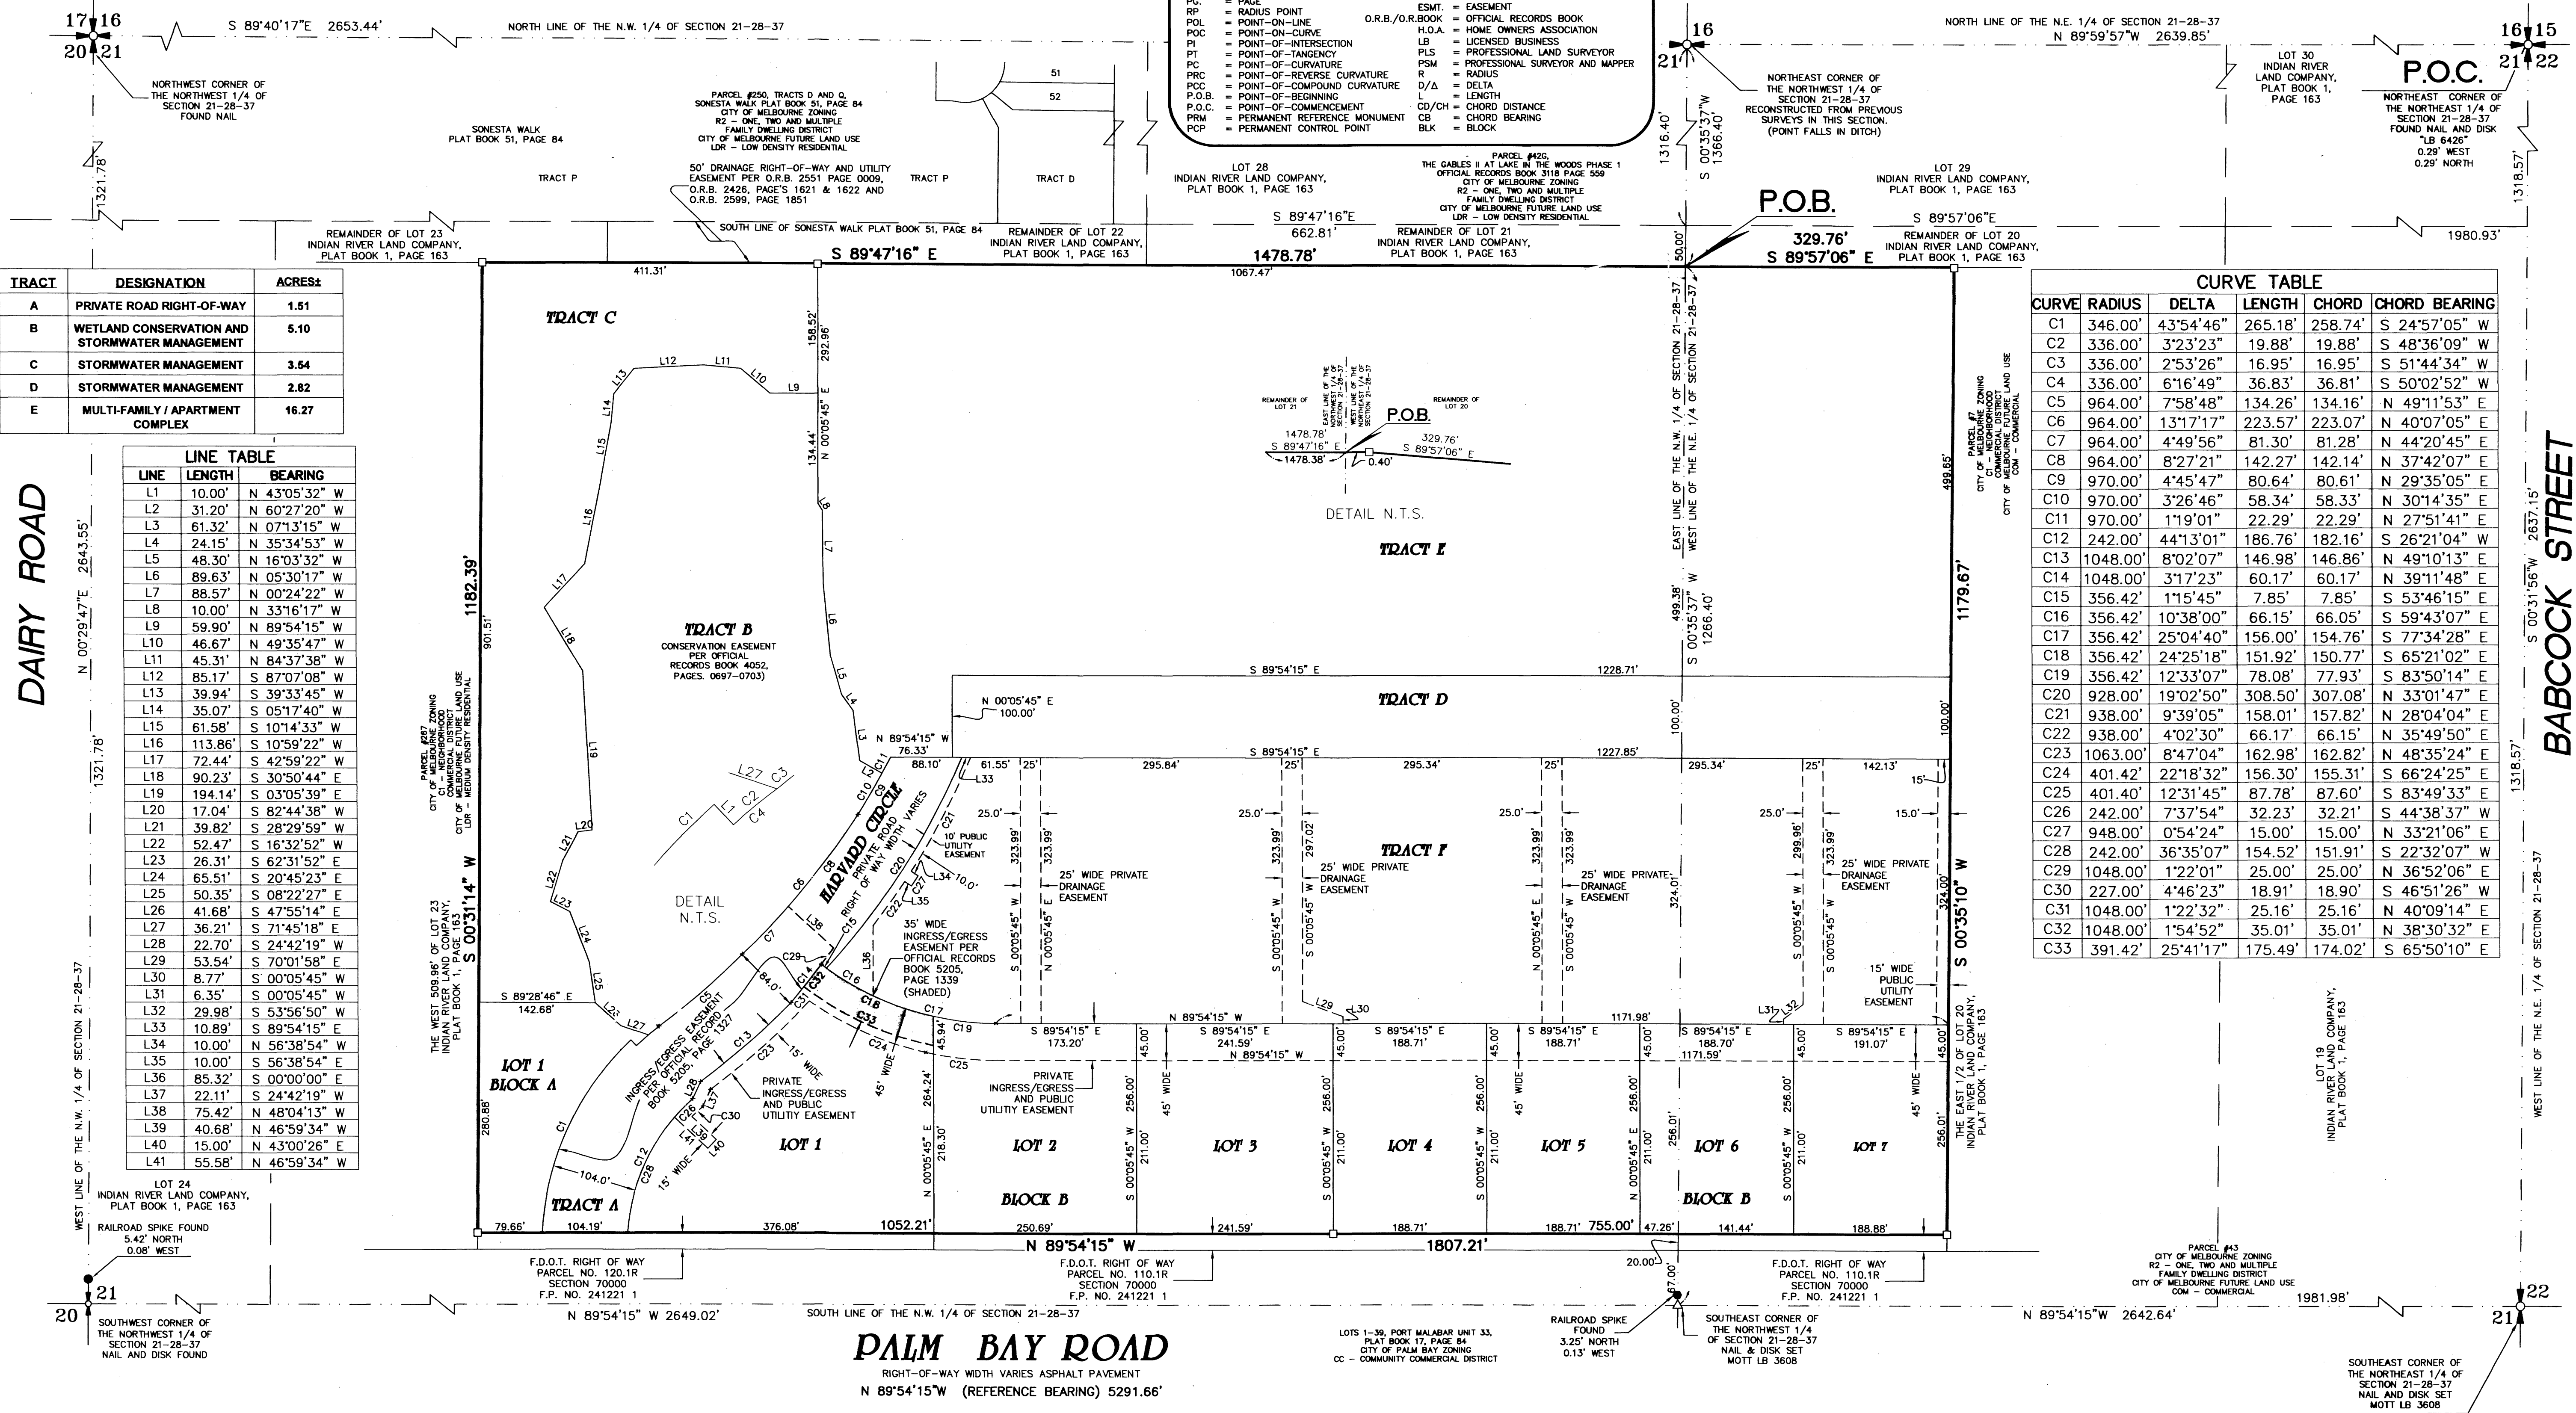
17 16
20 21

S 89°40'17"E 2653.44'

NORTH LINE OF THE N.W. 1/4 OF SECTION 21-28-37

PG. = PAGE
RP = RADIUS POINT
POL = POINT-ON-LINE
POC = POINT-ON-CURVE
PI = POINT-OF-INTERSECTION
PT = POINT-OF-TANGENCY
PC = POINT-OF-CURVATURE
PRC = POINT-OF-REVERSE CURVATURE
PCC = POINT-OF-COMPOUND CURVATURE
P.O.B. = POINT-OF-BEGINNING
P.O.C. = POINT-OF-COMMENCEMENT
PRM = PERMANENT REFERENCE MONUMENT
PCP = PERMANENT CONTROL POINT
ESMT. = EASEMENT
O.R.B./O.R.BOOK = OFFICIAL RECORDS BOOK
H.O.A. = HOME OWNERS ASSOCIATION
LB = LICENSED BUSINESS
PLS = PROFESSIONAL LAND SURVEYOR
PSM = PROFESSIONAL SURVEYOR AND MAPPER
R = RADIUS
D/Δ = DELTA
L = LENGTH
CD/CH = CHORD DISTANCE
CB = CHORD BEARING
BLK = BLOCK

16
21

NORTH LINE OF THE N.E. 1/4 OF SECTION 21-28-37
N 89°59'57"W 2639.85'

16 15
21 22

NORTHWEST CORNER OF THE NORTHWEST 1/4 OF SECTION 21-28-37 FOUND NAIL

PARCEL #250, TRACTS D AND Q, SONESTA WALK PLAT BOOK 51, PAGE 84 CITY OF MELBOURNE ZONING R2 – ONE, TWO AND MULTIPLE FAMILY DWELLING DISTRICT CITY OF MELBOURNE FUTURE LAND USE LDR – LOW DENSITY RESIDENTIAL

51
52

SONESTA WALK PLAT BOOK 51, PAGE 84

TRACT P
TRACT P
TRACT D

50' DRAINAGE RIGHT-OF-WAY AND UTILITY EASEMENT PER O.R.B. 2551 PAGE 0009, O.R.B. 2426, PAGE'S 1621 & 1622 AND O.R.B. 2599, PAGE 1851

NORTHEAST CORNER OF THE NORTHWEST 1/4 OF SECTION 21-28-37 RECONSTRUCTED FROM PREVIOUS SURVEYS IN THIS SECTION. (POINT FALLS IN DITCH)

LOT 30 INDIAN RIVER LAND COMPANY, PLAT BOOK 1, PAGE 163

P.O.C.
NORTHEAST CORNER OF THE NORTHEAST 1/4 OF SECTION 21-28-37 FOUND NAIL AND DISK "LB 6426" 0.29' WEST 0.29' NORTH

1321.78'

LOT 28 INDIAN RIVER LAND COMPANY, PLAT BOOK 1, PAGE 163

PARCEL #42G, THE GABLES II AT LAKE IN THE WOODS PHASE 1 OFFICIAL RECORDS BOOK 3118 PAGE 559 CITY OF MELBOURNE ZONING R2 – ONE, TWO AND MULTIPLE FAMILY DWELLING DISTRICT CITY OF MELBOURNE FUTURE LAND USE LDR – LOW DENSITY RESIDENTIAL

1316.40'
S 00°35'37"W
1366.40'

LOT 29 INDIAN RIVER LAND COMPANY, PLAT BOOK 1, PAGE 163

1318.57'

SOUTH LINE OF SONESTA WALK PLAT BOOK 51, PAGE 84

REMAINDER OF LOT 23 INDIAN RIVER LAND COMPANY, PLAT BOOK 1, PAGE 163

REMAINDER OF LOT 22 INDIAN RIVER LAND COMPANY, PLAT BOOK 1, PAGE 163

S 89°47'16"E
662.81'

REMAINDER OF LOT 21 INDIAN RIVER LAND COMPANY, PLAT BOOK 1, PAGE 163

P.O.B.
S 89°57'06"E

REMAINDER OF LOT 20 INDIAN RIVER LAND COMPANY, PLAT BOOK 1, PAGE 163

1980.93'

S 89°47'16" E
1478.78'
50.00'
329.76'
S 89°57'06" E

411.31'
1067.47'

| TRACT | DESIGNATION | ACRES± |
|---|---|---|
| A | PRIVATE ROAD RIGHT-OF-WAY | 1.51 |
| B | WETLAND CONSERVATION AND STORMWATER MANAGEMENT | 5.10 |
| C | STORMWATER MANAGEMENT | 3.54 |
| D | STORMWATER MANAGEMENT | 2.82 |
| E | MULTI-FAMILY / APARTMENT COMPLEX | 16.27 |

LINE TABLE

| LINE | LENGTH | BEARING |
|---|---|---|
| L1 | 10.00' | N 43°05'32" W |
| L2 | 31.20' | N 60°27'20" W |
| L3 | 61.32' | N 07°13'15" W |
| L4 | 24.15' | N 35°34'53" W |
| L5 | 48.30' | N 16°03'32" W |
| L6 | 89.63' | N 05°30'17" W |
| L7 | 88.57' | N 00°24'22" W |
| L8 | 10.00' | N 33°16'17" W |
| L9 | 59.90' | N 89°54'15" W |
| L10 | 46.67' | N 49°35'47" W |
| L11 | 45.31' | N 84°37'38" W |
| L12 | 85.17' | S 87°07'08" W |
| L13 | 39.94' | S 39°33'45" W |
| L14 | 35.07' | S 05°17'40" W |
| L15 | 61.58' | S 10°14'33" W |
| L16 | 113.86' | S 10°59'22" W |
| L17 | 72.44' | S 42°59'22" W |
| L18 | 90.23' | S 30°50'44" E |
| L19 | 194.14' | S 03°05'39" E |
| L20 | 17.04' | S 82°44'38" W |
| L21 | 39.82' | S 28°29'59" W |
| L22 | 52.47' | S 16°32'52" W |
| L23 | 26.31' | S 62°31'52" E |
| L24 | 65.51' | S 20°45'23" E |
| L25 | 50.35' | S 08°22'27" E |
| L26 | 41.68' | S 47°55'14" E |
| L27 | 36.21' | S 71°45'18" E |
| L28 | 22.70' | S 24°42'19" W |
| L29 | 53.54' | S 70°01'58" E |
| L30 | 8.77' | S 00°05'45" W |
| L31 | 6.35' | S 00°05'45" W |
| L32 | 29.98' | S 53°56'50" W |
| L33 | 10.89' | S 89°54'15" E |
| L34 | 10.00' | N 56°38'54" W |
| L35 | 10.00' | S 56°38'54" E |
| L36 | 85.32' | S 00°00'00" E |
| L37 | 22.11' | S 24°42'19" W |
| L38 | 75.42' | N 48°04'13" W |
| L39 | 40.68' | N 46°59'34" W |
| L40 | 15.00' | N 43°00'26" E |
| L41 | 55.58' | N 46°59'34" W |

CURVE TABLE

| CURVE | RADIUS | DELTA | LENGTH | CHORD | CHORD BEARING |
|---|---|---|---|---|---|
| C1 | 346.00' | 43°54'46" | 265.18' | 258.74' | S 24°57'05" W |
| C2 | 336.00' | 3°23'23" | 19.88' | 19.88' | S 48°36'09" W |
| C3 | 336.00' | 2°53'26" | 16.95' | 16.95' | S 51°44'34" W |
| C4 | 336.00' | 6°16'49" | 36.83' | 36.81' | S 50°02'52" W |
| C5 | 964.00' | 7°58'48" | 134.26' | 134.16' | N 49°11'53" E |
| C6 | 964.00' | 13°17'17" | 223.57' | 223.07' | N 40°07'05" E |
| C7 | 964.00' | 4°49'56" | 81.30' | 81.28' | N 44°20'45" E |
| C8 | 964.00' | 8°27'21" | 142.27' | 142.14' | N 37°42'07" E |
| C9 | 970.00' | 4°45'47" | 80.64' | 80.61' | N 29°35'05" E |
| C10 | 970.00' | 3°26'46" | 58.34' | 58.33' | N 30°14'35" E |
| C11 | 970.00' | 1°19'01" | 22.29' | 22.29' | N 27°51'41" E |
| C12 | 242.00' | 44°13'01" | 186.76' | 182.16' | S 26°21'04" W |
| C13 | 1048.00' | 8°02'07" | 146.98' | 146.86' | N 49°10'13" E |
| C14 | 1048.00' | 3°17'23" | 60.17' | 60.17' | N 39°11'48" E |
| C15 | 356.42' | 1°15'45" | 7.85' | 7.85' | S 53°46'15" E |
| C16 | 356.42' | 10°38'00" | 66.15' | 66.05' | S 59°43'07" E |
| C17 | 356.42' | 25°04'40" | 156.00' | 154.76' | S 77°34'28" E |
| C18 | 356.42' | 24°25'18" | 151.92' | 150.77' | S 65°21'02" E |
| C19 | 356.42' | 12°33'07" | 78.08' | 77.93' | S 83°50'14" E |
| C20 | 928.00' | 19°02'50" | 308.50' | 307.08' | N 33°01'47" E |
| C21 | 938.00' | 9°39'05" | 158.01' | 157.82' | N 28°04'04" E |
| C22 | 938.00' | 4°02'30" | 66.17' | 66.15' | N 35°49'50" E |
| C23 | 1063.00' | 8°47'04" | 162.98' | 162.82' | N 48°35'24" E |
| C24 | 401.42' | 22°18'32" | 156.30' | 155.31' | S 66°24'25" E |
| C25 | 401.40' | 12°31'45" | 87.78' | 87.60' | S 83°49'33" E |
| C26 | 242.00' | 7°37'54" | 32.23' | 32.21' | S 44°38'37" W |
| C27 | 948.00' | 0°54'24" | 15.00' | 15.00' | N 33°21'06" E |
| C28 | 242.00' | 36°35'07" | 154.52' | 151.91' | S 22°32'07" W |
| C29 | 1048.00' | 1°22'01" | 25.00' | 25.00' | N 36°52'06" E |
| C30 | 227.00' | 4°46'23" | 18.91' | 18.90' | S 46°51'26" W |
| C31 | 1048.00' | 1°22'32" | 25.16' | 25.16' | N 40°09'14" E |
| C32 | 1048.00' | 1°54'52" | 35.01' | 35.01' | N 38°30'32" E |
| C33 | 391.42' | 25°41'17" | 175.49' | 174.02' | S 65°50'10" E |

TRACT C
158.52'
292.96'
134.44'
N 00°05'45" E
L12 L11 L10 L9 L13 L14 L15 L16 L17 L18 L19 L20 L21 L22 L23 L24 L25 L8 L7 L6 L5 L4 L3 L2 L1

REMAINDER OF LOT 21
1478.78'
S 89°47'16" E
1478.38'
EAST LINE OF THE NORTHWEST 1/4 OF SECTION 21-28-37
WEST LINE OF THE NORTHEAST 1/4 OF SECTION 21-28-37
P.O.B.
REMAINDER OF LOT 20
329.76'
S 89°57'06" E
0.40'
DETAIL N.T.S.

TRACT E

EAST LINE OF THE N.W. 1/4 OF SECTION 21-28-37
WEST LINE OF THE N.E. 1/4 OF SECTION 21-28-37
499.38'
S 00°35'37" W
1266.40'
499.65'
1179.67'

PARCEL #7 CITY OF MELBOURNE ZONING C1 – NEIGHBORHOOD COMMERCIAL DISTRICT CITY OF MELBOURNE FUTURE LAND USE COM – COMMERCIAL

DAIRY ROAD
N 00°29'47"E 2643.55'
1321.78'

BABCOCK STREET
S 00°31'56"W 2637.15'
1318.57'

1182.39'
901.51'

TRACT B
CONSERVATION EASEMENT PER OFFICIAL RECORDS BOOK 4052, PAGES. 0697–0703)

L27 C3
C1 L1 C2
C4
DETAIL N.T.S.

PARCEL #267 CITY OF MELBOURNE ZONING C1 – NEIGHBORHOOD COMMERCIAL DISTRICT CITY OF MELBOURNE FUTURE LAND USE LDR – MEDIUM DENSITY RESIDENTIAL

S 89°54'15" E
1228.71'
TRACT D
N 00°05'45" E
100.00'
100.00'
100.00'

N 89°54'15" W
76.33'
88.10'
61.55'
L33
25'
295.84'
25'
295.34'
25'
295.34'
25'
142.13'
S 89°54'15" E
1227.85'
15'
15.0'
25.0'
25.0'
25.0'
25.0'

HARVARD CIRCLE
PRIVATE ROAD RIGHT OF WAY WIDTH VARIES
10' PUBLIC UTILITY EASEMENT
L34 10.0'
L35
C21 C20 C27 C22 C9 C10 C11 C8 C6 C7 C15 L38 C14 C29 C32 C16 C18 C17 C33 C24 C25 C19 C5 C13 C23 C31 L32

35' WIDE INGRESS/EGRESS EASEMENT PER OFFICIAL RECORDS BOOK 5205, PAGE 1339 (SHADED)
L36

TRACT F
323.99'
323.99'
297.02'
323.99'
323.99'
324.00'
299.96'
323.99'
324.00'

25' WIDE PRIVATE DRAINAGE EASEMENT
25' WIDE PRIVATE DRAINAGE EASEMENT
25' WIDE PRIVATE DRAINAGE EASEMENT
25' WIDE PRIVATE DRAINAGE EASEMENT

S 00°05'45" W
S 00°05'45" E
S 00°05'45" W

S 00°35'10" W

15' WIDE PUBLIC UTILITY EASEMENT

THE WEST 509.96' OF LOT 23 INDIAN RIVER LAND COMPANY, PLAT BOOK 1, PAGE 163
S 00°31'14" W

S 89°28'46" E
142.68'
84.0'
L29
L30
L31
1171.98'
N 89°54'15" W

S 89°54'15" E 173.20'
S 89°54'15" E 241.59'
N 89°54'15" W
S 89°54'15" E 188.71'
S 89°54'15" E 188.71'
S 89°54'15" E 188.70'
1171.59'
S 89°54'15" E 191.07'
45.94'
45.00'
45.00'
45.00'
45.00'
45.00'
45.00'

THE EAST 1/2 OF LOT 20 INDIAN RIVER LAND COMPANY, PLAT BOOK 1, PAGE 163

LOT 19 INDIAN RIVER LAND COMPANY, PLAT BOOK 1, PAGE 163

WEST LINE OF THE N.E. 1/4 OF SECTION 21-28-37

WEST LINE OF THE N.W. 1/4 OF SECTION 21-28-37

LOT 1 BLOCK A
INGRESS/EGRESS EASEMENT PER OFFICIAL RECORD BOOK 5205, PAGE 1327
15' WIDE
PRIVATE INGRESS/EGRESS AND PUBLIC UTILITY EASEMENT
PRIVATE INGRESS/EGRESS AND PUBLIC UTILITY EASEMENT
45' WIDE
45' WIDE
45' WIDE
45' WIDE
264.24'
256.00'
256.00'
256.00'
256.00'
256.01'
256.00'
256.01'
211.00'
211.00'
211.00'
211.00'
211.00'
218.30'
N 00°05'45" E

L28 C26 L37 C30 L41 L39 L40 C12 C28 C1
15' WIDE
104.0'
280.88'

LOT 1
LOT 2
LOT 3
LOT 4
LOT 5
LOT 6
LOT 7
BLOCK B
BLOCK B
TRACT A

79.66'
104.19'
376.08'
1052.21'
250.69'
241.59'
188.71'
188.71'
755.00'
47.26'
141.44'
188.88'

N 89°54'15" W
1807.21'

LOT 24 INDIAN RIVER LAND COMPANY, PLAT BOOK 1, PAGE 163

RAILROAD SPIKE FOUND 5.42' NORTH 0.08' WEST

F.D.O.T. RIGHT OF WAY PARCEL NO. 120.1R SECTION 70000 F.P. NO. 241221 1

F.D.O.T. RIGHT OF WAY PARCEL NO. 110.1R SECTION 70000 F.P. NO. 241221 1

20.00'
7.00'

F.D.O.T. RIGHT OF WAY PARCEL NO. 110.1R SECTION 70000 F.P. NO. 241221 1

PARCEL #43 CITY OF MELBOURNE ZONING R2 – ONE, TWO AND MULTIPLE FAMILY DWELLING DISTRICT CITY OF MELBOURNE FUTURE LAND USE COM – COMMERCIAL

1981.98'

20 21
N 89°54'15" W 2649.02'
SOUTH LINE OF THE N.W. 1/4 OF SECTION 21-28-37

SOUTHWEST CORNER OF THE NORTHWEST 1/4 OF SECTION 21-28-37 NAIL AND DISK FOUND

PALM BAY ROAD
RIGHT-OF-WAY WIDTH VARIES ASPHALT PAVEMENT
N 89°54'15"W (REFERENCE BEARING) 5291.66'

LOTS 1–39, PORT MALABAR UNIT 33, PLAT BOOK 17, PAGE 84 CITY OF PALM BAY ZONING CC – COMMUNITY COMMERCIAL DISTRICT

RAILROAD SPIKE FOUND 3.25' NORTH 0.13' WEST

SOUTHEAST CORNER OF THE NORTHWEST 1/4 OF SECTION 21-28-37 NAIL & DISK SET MOTT LB 3608

N 89°54'15"W 2642.64'

22
21

SOUTHEAST CORNER OF THE NORTHEAST 1/4 OF SECTION 21-28-37 NAIL AND DISK SET MOTT LB 3608